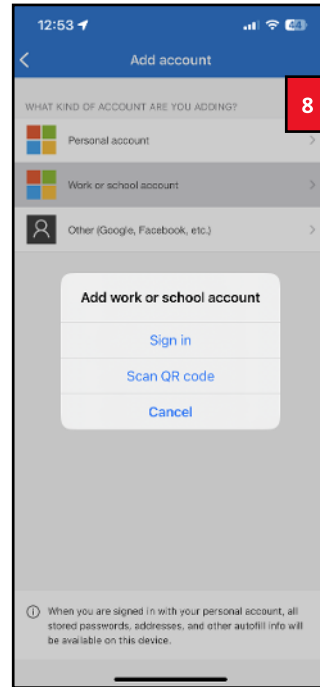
12:53

44

Add account

WHAT KIND OF ACCOUNT ARE YOU ADDING?

8

Personal account

Work or school account

Other (Google, Facebook, etc.)

Add work or school account

Sign in

Scan QR code

Cancel

When you are signed in with your personal account, all stored passwords, addresses, and other autofill info will be available on this device.